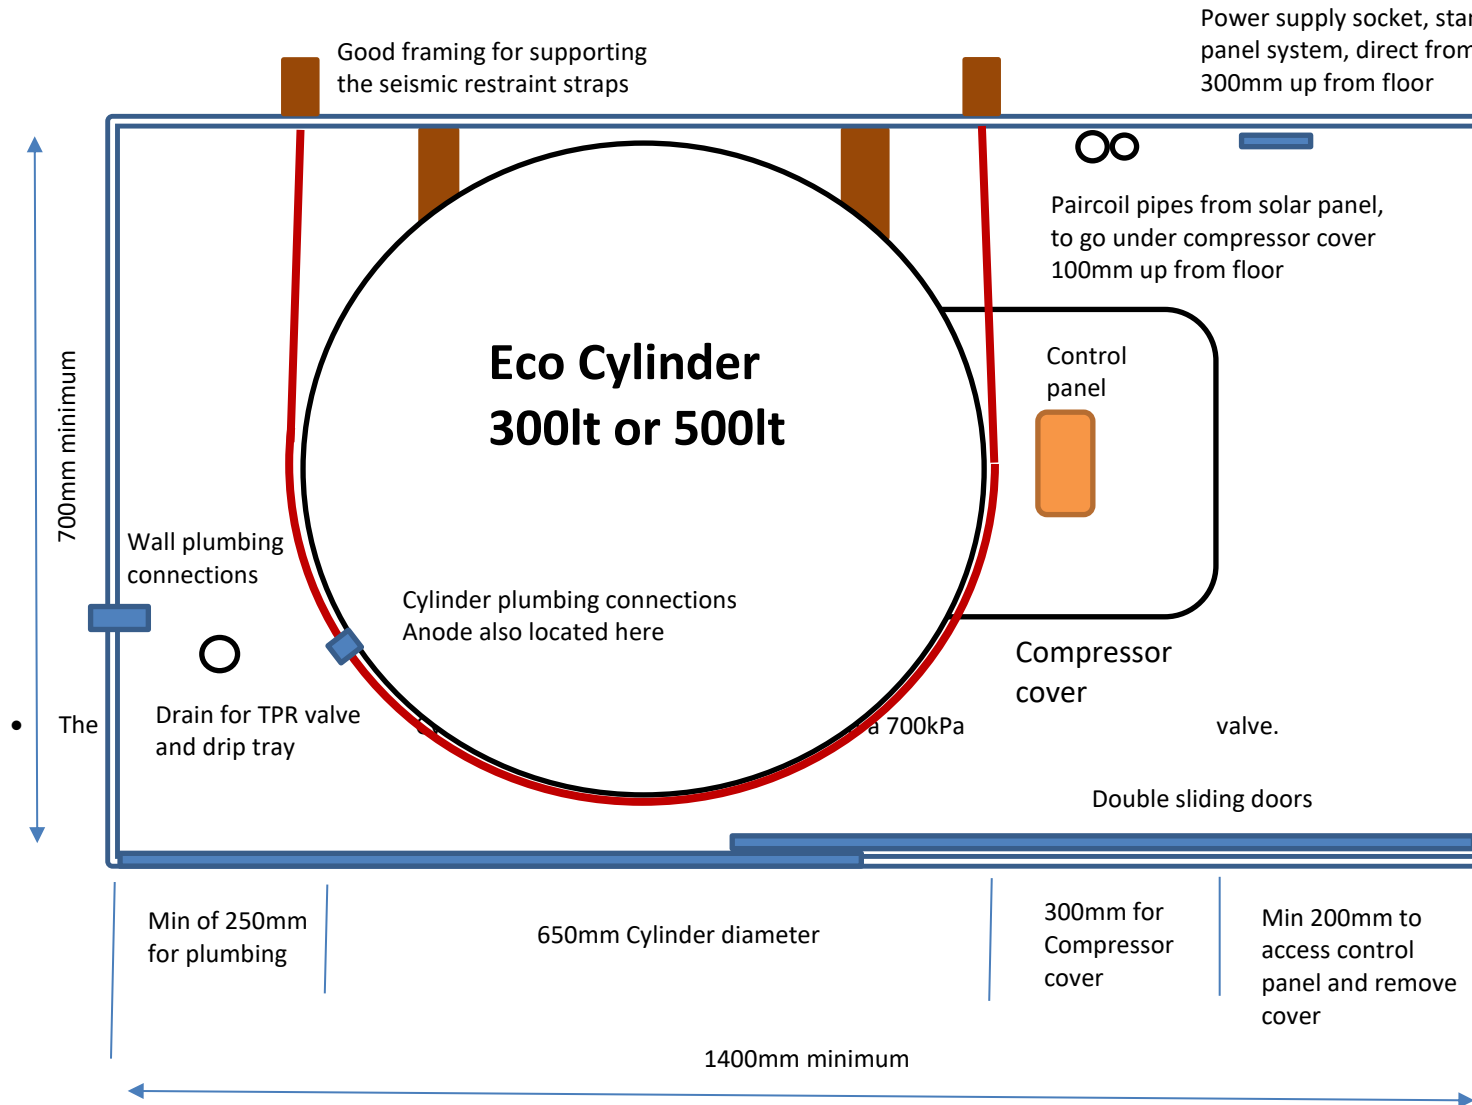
Good framing for supporting the seismic restraint straps

Power supply socket, star panel system, direct from 300mm up from floor

Paircoil pipes from solar panel, to go under compressor cover 100mm up from floor

700mm minimum

Eco Cylinder
300lt or 500lt

Control panel

Wall plumbing connections

Cylinder plumbing connections
Anode also located here

Compressor cover

• The

Drain for TPR valve and drip tray

a 700kPa

valve.

Double sliding doors

Min of 250mm for plumbing

650mm Cylinder diameter

300mm for Compressor cover

Min 200mm to access control panel and remove cover

1400mm minimum